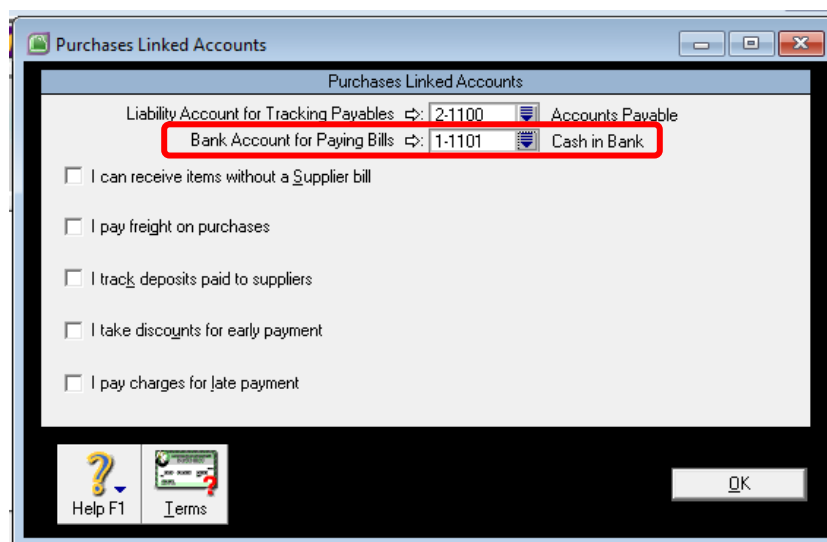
Purchases Linked Accounts

Purchases Linked Accounts

Liability Account for Tracking Payables ⇨: 2-1100 Accounts Payable

Bank Account for Paying Bills ⇨: 1-1101 Cash in Bank

I can receive items without a Supplier bill

I pay freight on purchases

I track deposits paid to suppliers

I take discounts for early payment

I pay charges for late payment

Help F1

Terms

OK